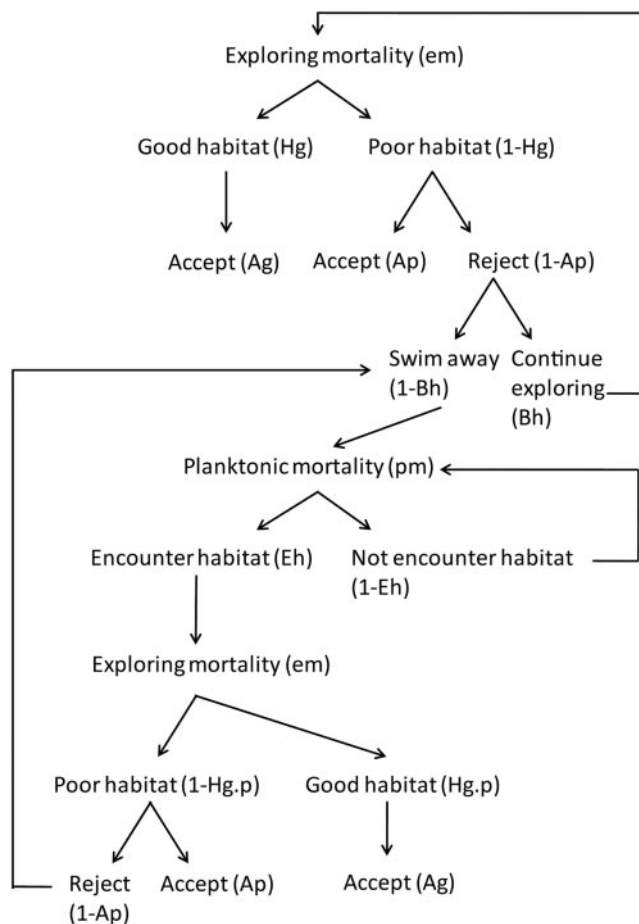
Exploring mortality (em)

Good habitat (Hg)

Poor habitat (1-Hg)

Accept (Ag)

Accept (Ap)

Reject (1-Ap)

Swim away (1-Bh)

Continue exploring (Bh)

Planktonic mortality (pm)

Encounter habitat (Eh)

Not encounter habitat (1-Eh)

Exploring mortality (em)

Poor habitat (1-Hg.p)

Good habitat (Hg.p)

Reject (1-Ap)

Accept (Ap)

Accept (Ag)